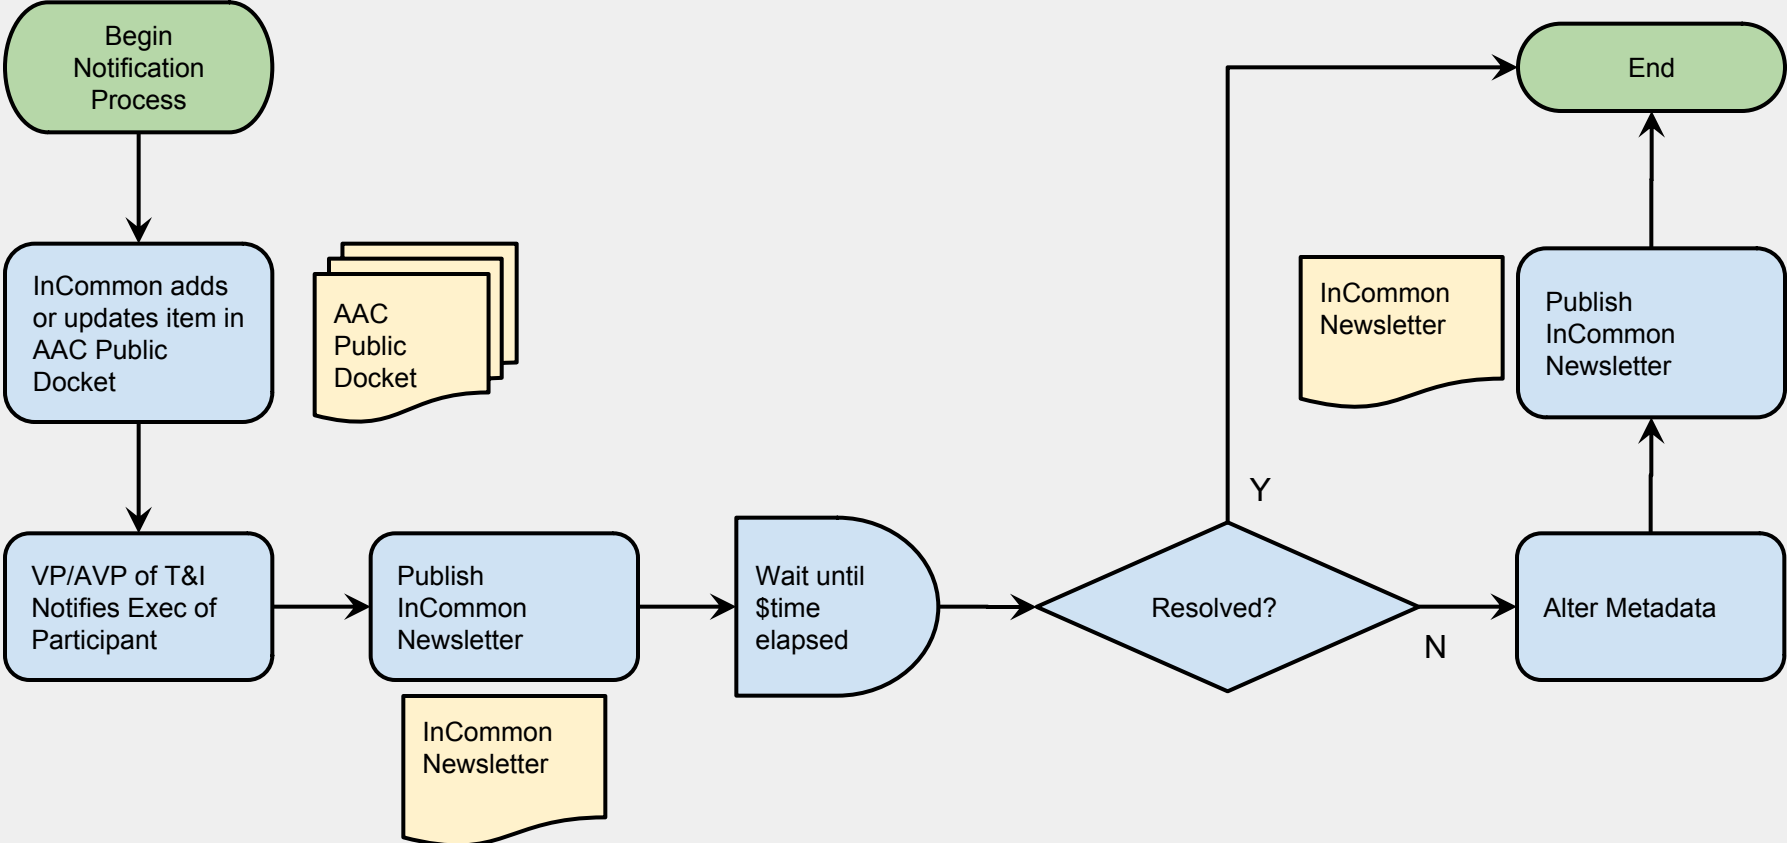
Begin Notification Process

InCommon adds or updates item in AAC Public Docket

AAC Public Docket

VP/AVP of T&I Notifies Exec of Participant

Publish InCommon Newsletter

InCommon Newsletter

Wait until \$time elapsed

Resolved?

Y

N

End

InCommon Newsletter

Publish InCommon Newsletter

Alter Metadata